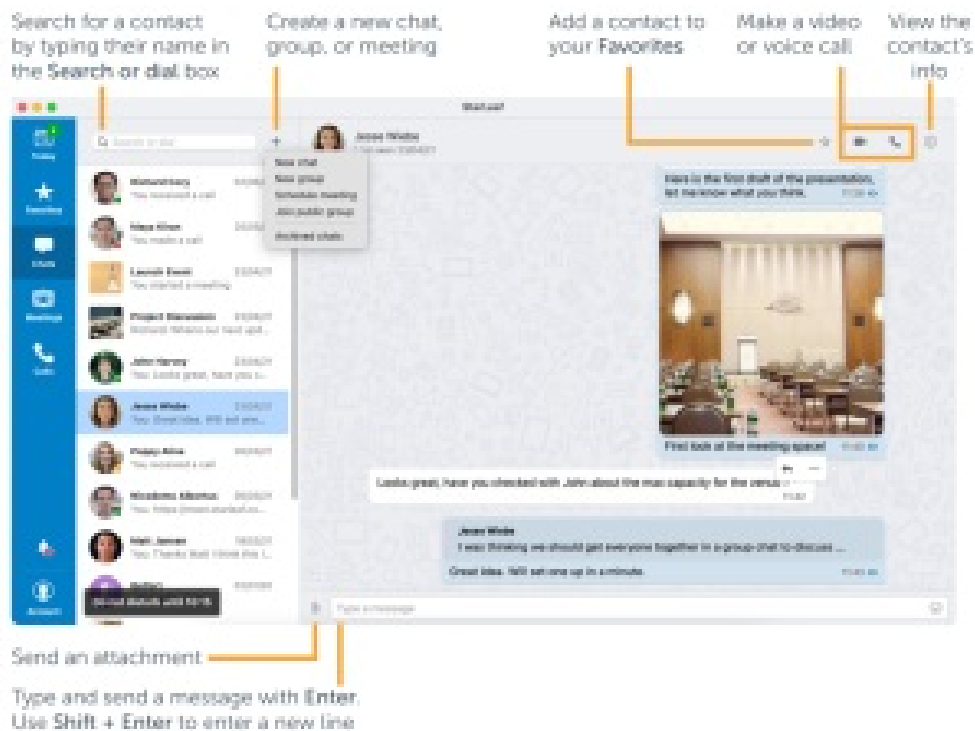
Search for a contact by typing their name in the Search or dial box

Create a new chat, group, or meeting

Add a contact to your Favorites

Make a video or voice call

View the contact's info

Search or dial

Jesse Wilde

New chat
New group
Schedule meeting
Join public group
Archived chats

Here is the first draft of the presentation, let me know what you think.

First look at the meeting space!

Looks great, have you checked with John about the max capacity for the venue

Jesse Wilde
I was thinking we should get everyone together in a group chat to discuss ...

Great idea. Will set one up in a minute.

Type a message

Send an attachment

Type and send a message with Enter. Use Shift + Enter to enter a new line